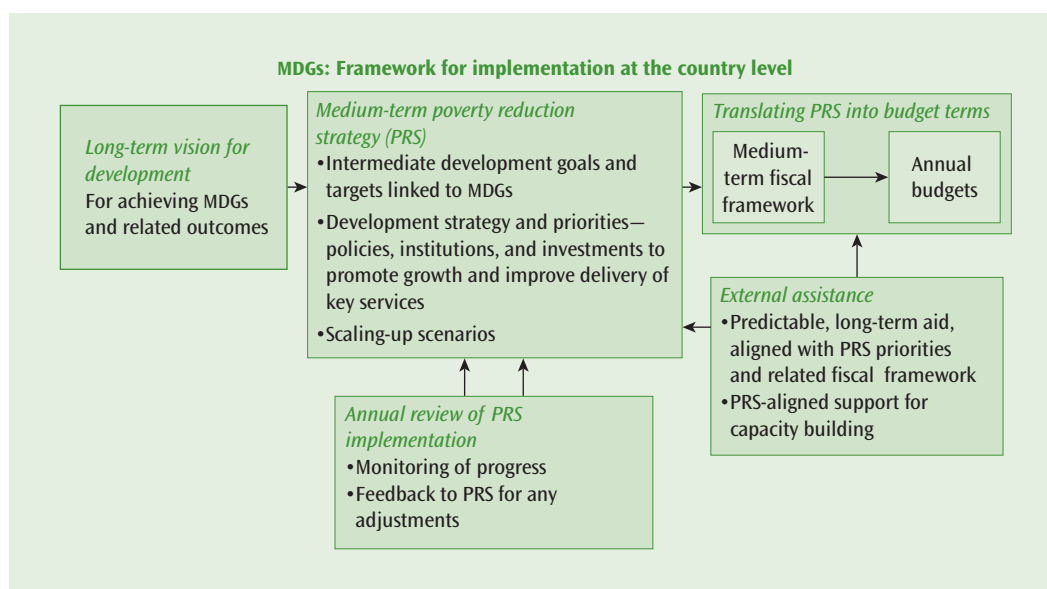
MDGs: Framework for implementation at the country level

Long-term vision for development
For achieving MDGs and related outcomes

Medium-term poverty reduction strategy (PRS)
•Intermediate development goals and targets linked to MDGs
•Development strategy and priorities—policies, institutions, and investments to promote growth and improve delivery of key services
•Scaling-up scenarios

Translating PRS into budget terms
Medium-term fiscal framework
Annual budgets

External assistance
•Predictable, long-term aid, aligned with PRS priorities and related fiscal framework
•PRS-aligned support for capacity building

Annual review of PRS implementation
•Monitoring of progress
•Feedback to PRS for any adjustments